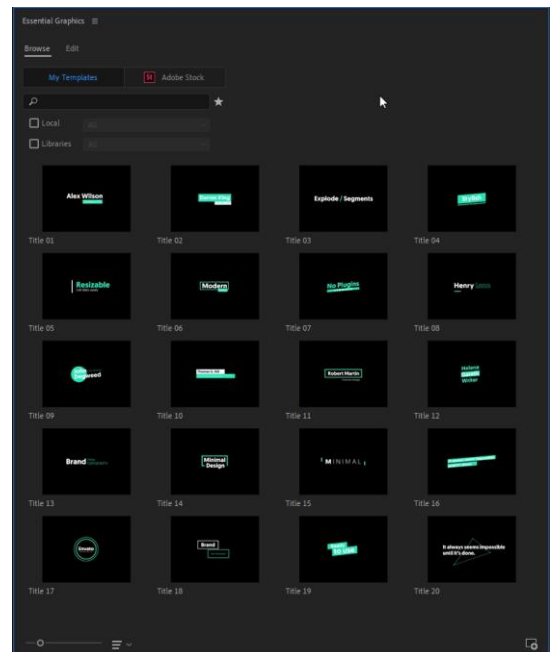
Essential Graphics ≡

Browse Edit

My Templates

St Adobe Stock

Local All

Libraries All

Alex Wilson

Title 01

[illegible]

Title 02

Explode / Segments

Title 03

Stylish

Title 04

Resizable

Title 05

Modern

Title 06

No Plugins

Title 07

Henry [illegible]

Title 08

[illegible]

Title 09

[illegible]

Title 10

Robert Martin

Title 11

Helena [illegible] Writer

Title 12

Brand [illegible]

Title 13

Minimal Design

Title 14

MINIMAL

Title 15

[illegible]

Title 16

Envato

Title 17

Brand

Title 18

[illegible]

Title 19

It always seems impossible until it's done.

Title 20